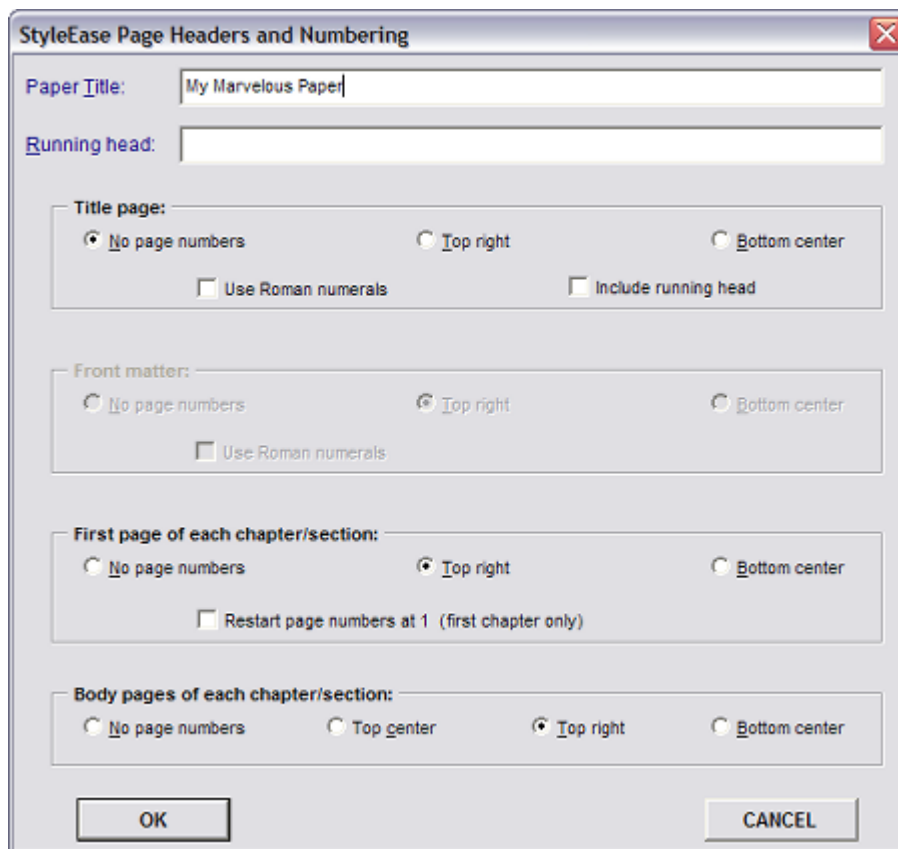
StyleEase Page Headers and Numbering

Paper Title: My Marvelous Paper

Running head:

Title page:
No page numbers
Top right
Bottom center
Use Roman numerals
Include running head

Front matter:
No page numbers
Top right
Bottom center
Use Roman numerals

First page of each chapter/section:
No page numbers
Top right
Bottom center
Restart page numbers at 1 (first chapter only)

Body pages of each chapter/section:
No page numbers
Top center
Top right
Bottom center

OK
CANCEL